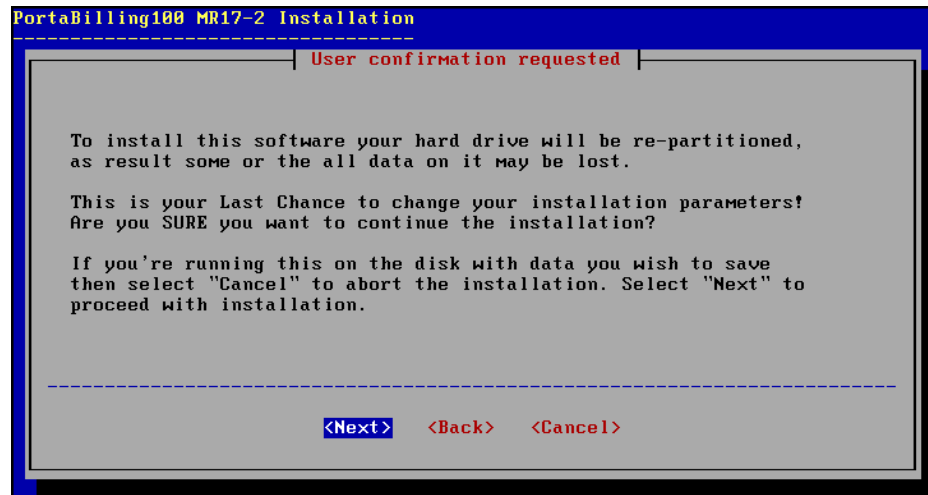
PortaBilling100 MR17-2 Installation

User confirmation requested

To install this software your hard drive will be re-partitioned, as result some or the all data on it may be lost.

This is your Last Chance to change your installation parameters! Are you SURE you want to continue the installation?

If you're running this on the disk with data you wish to save then select "Cancel" to abort the installation. Select "Next" to proceed with installation.

<Next> <Back> <Cancel>